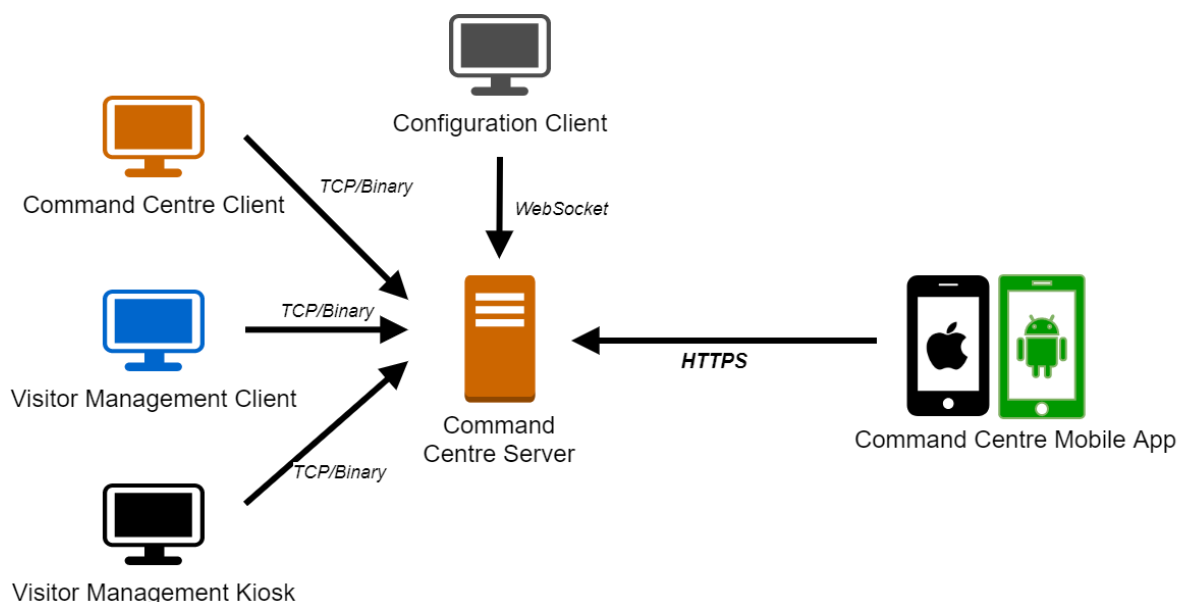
Configuration Client

Command Centre Client

TCP/Binary

WebSocket

TCP/Binary

Visitor Management Client

TCP/Binary

HTTPS

Command Centre Server

Command Centre Mobile App

Visitor Management Kiosk